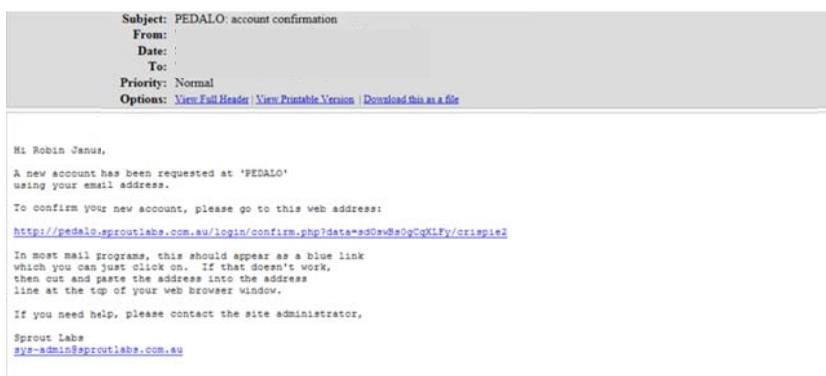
Subject: PEDALO: account confirmation
From:
Date:
To:
Priority: Normal
Options: View Full Header | View Printable Version | Download this as a file

Hi Robin Janus,

A new account has been requested at 'PEDALO' using your email address.

To confirm your new account, please go to this web address:

http://pedalo.sproutlabs.com.au/login/confirm.php?data=sd0swBs0gCqXLFy/crispie2

In most mail programs, this should appear as a blue link which you can just click on. If that doesn't work, then cut and paste the address into the address line at the top of your web browser window.

If you need help, please contact the site administrator,

Sprout Labs
sys-admin@sproutlabs.com.au